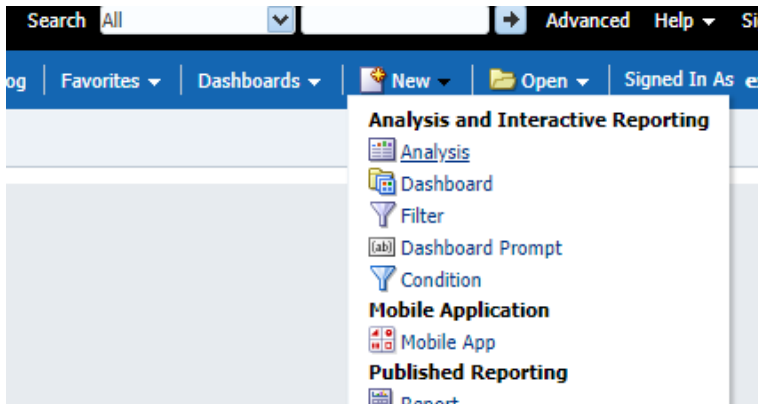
Search All

Advanced Help Si

og Favorites Dashboards New Open Signed In As e

Analysis and Interactive Reporting
Analysis
Dashboard
Filter
[ab] Dashboard Prompt
Condition
Mobile Application
Mobile App
Published Reporting
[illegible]